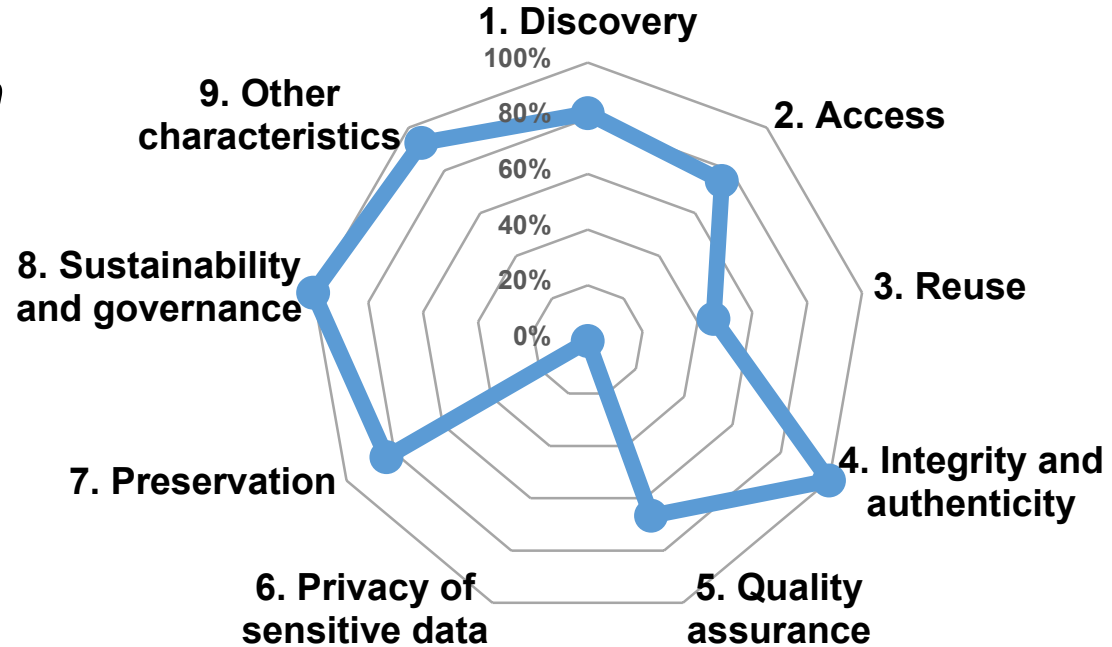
1. Discovery
100%
80%
60%
40%
20%
0%
2. Access
3. Reuse
4. Integrity and authenticity
5. Quality assurance
6. Privacy of sensitive data
7. Preservation
8. Sustainability and governance
9. Other characteristics